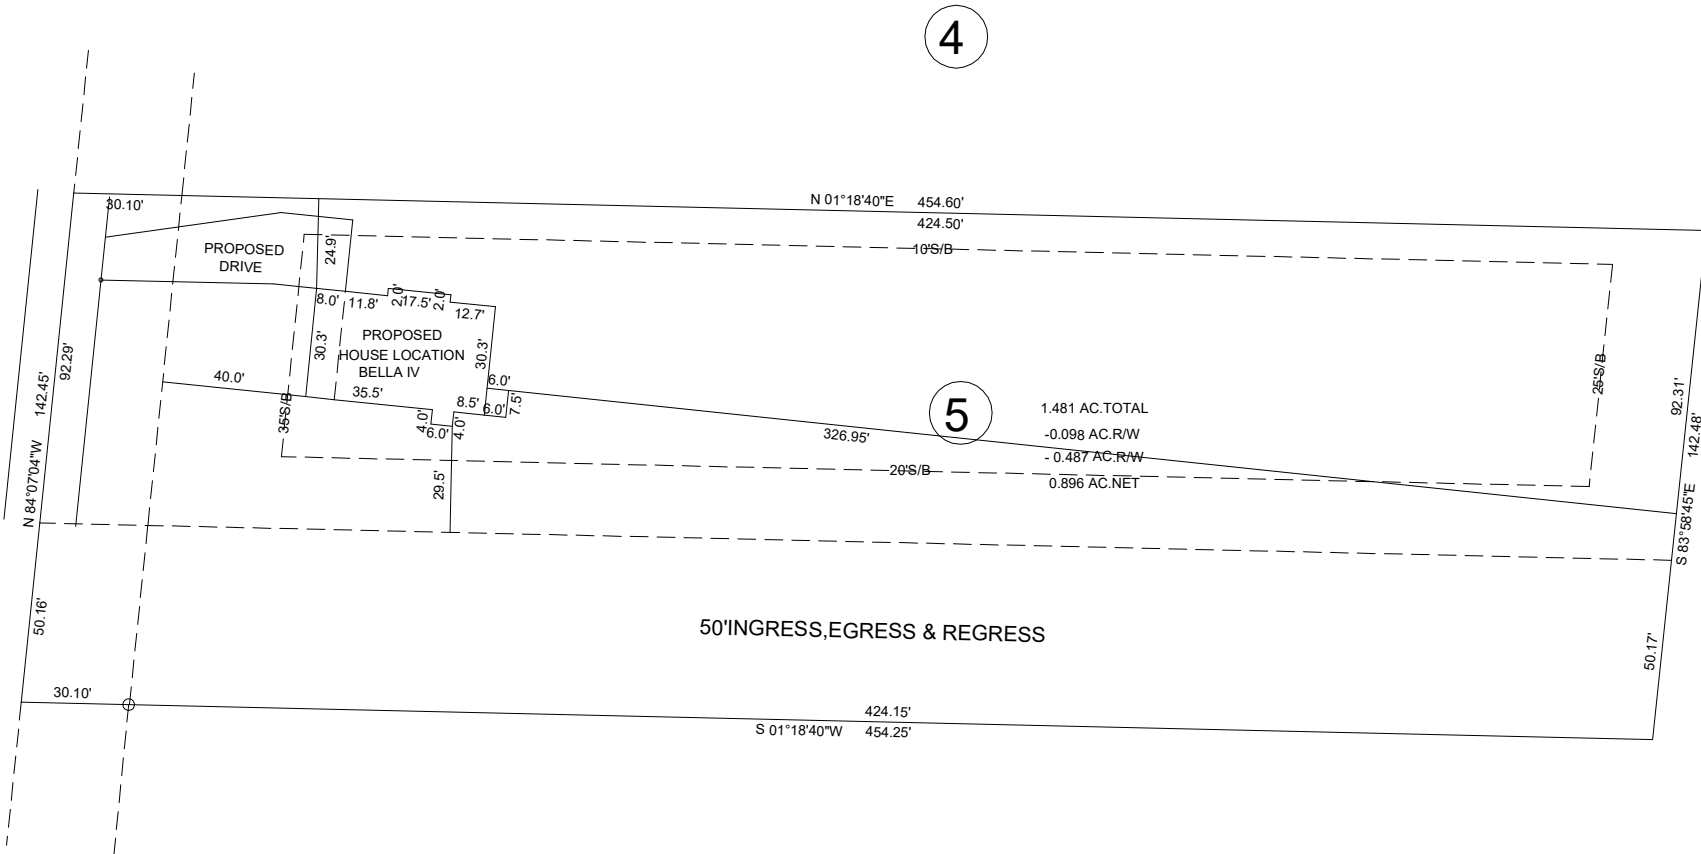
4

30.10'

N 01°18'40"E 454.60'

424.50'

PROPOSED DRIVE

24.9'

10'S/B

8.0' 11.8' 2.0' 17.5' 2.0' 12.7'

N 84°07'04"W 142.45'

92.29'

30.3'

PROPOSED HOUSE LOCATION BELLA IV

30.3'

40.0'

35.5'

6.0'

8.5' 6.0' 7.5'

35'S/B

4.0' 6.0' 4.0'

25'S/B

5

1.481 AC.TOTAL

-0.098 AC.R/W

- 0.487 AC.R/W

0.896 AC.NET

326.95'

92.31'

142.48'

20'S/B

29.5'

S 83°58'45"E

50.16'

50'INGRESS,EGRESS & REGRESS

50.17'

30.10'

424.15'

S 01°18'40"W 454.25'